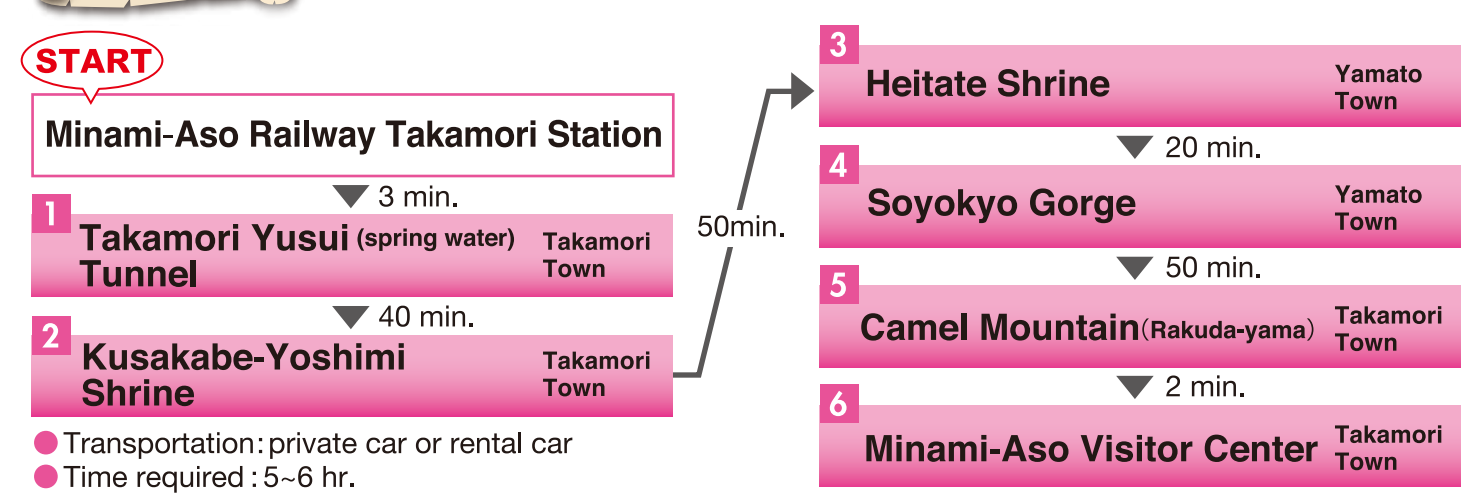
START

Minami-Aso Railway Takamori Station

▼ 3 min.

1 Takamori Yusui (spring water) Tunnel Takamori Town

▼ 40 min.

2 Kusakabe-Yoshimi Shrine Takamori Town

● Transportation: private car or rental car
● Time required: 5~6 hr.

50min.

3 Heitate Shrine Yamato Town

▼ 20 min.

4 Soyokyo Gorge Yamato Town

▼ 50 min.

5 Camel Mountain (Rakuda-yama) Takamori Town

▼ 2 min.

6 Minami-Aso Visitor Center Takamori Town